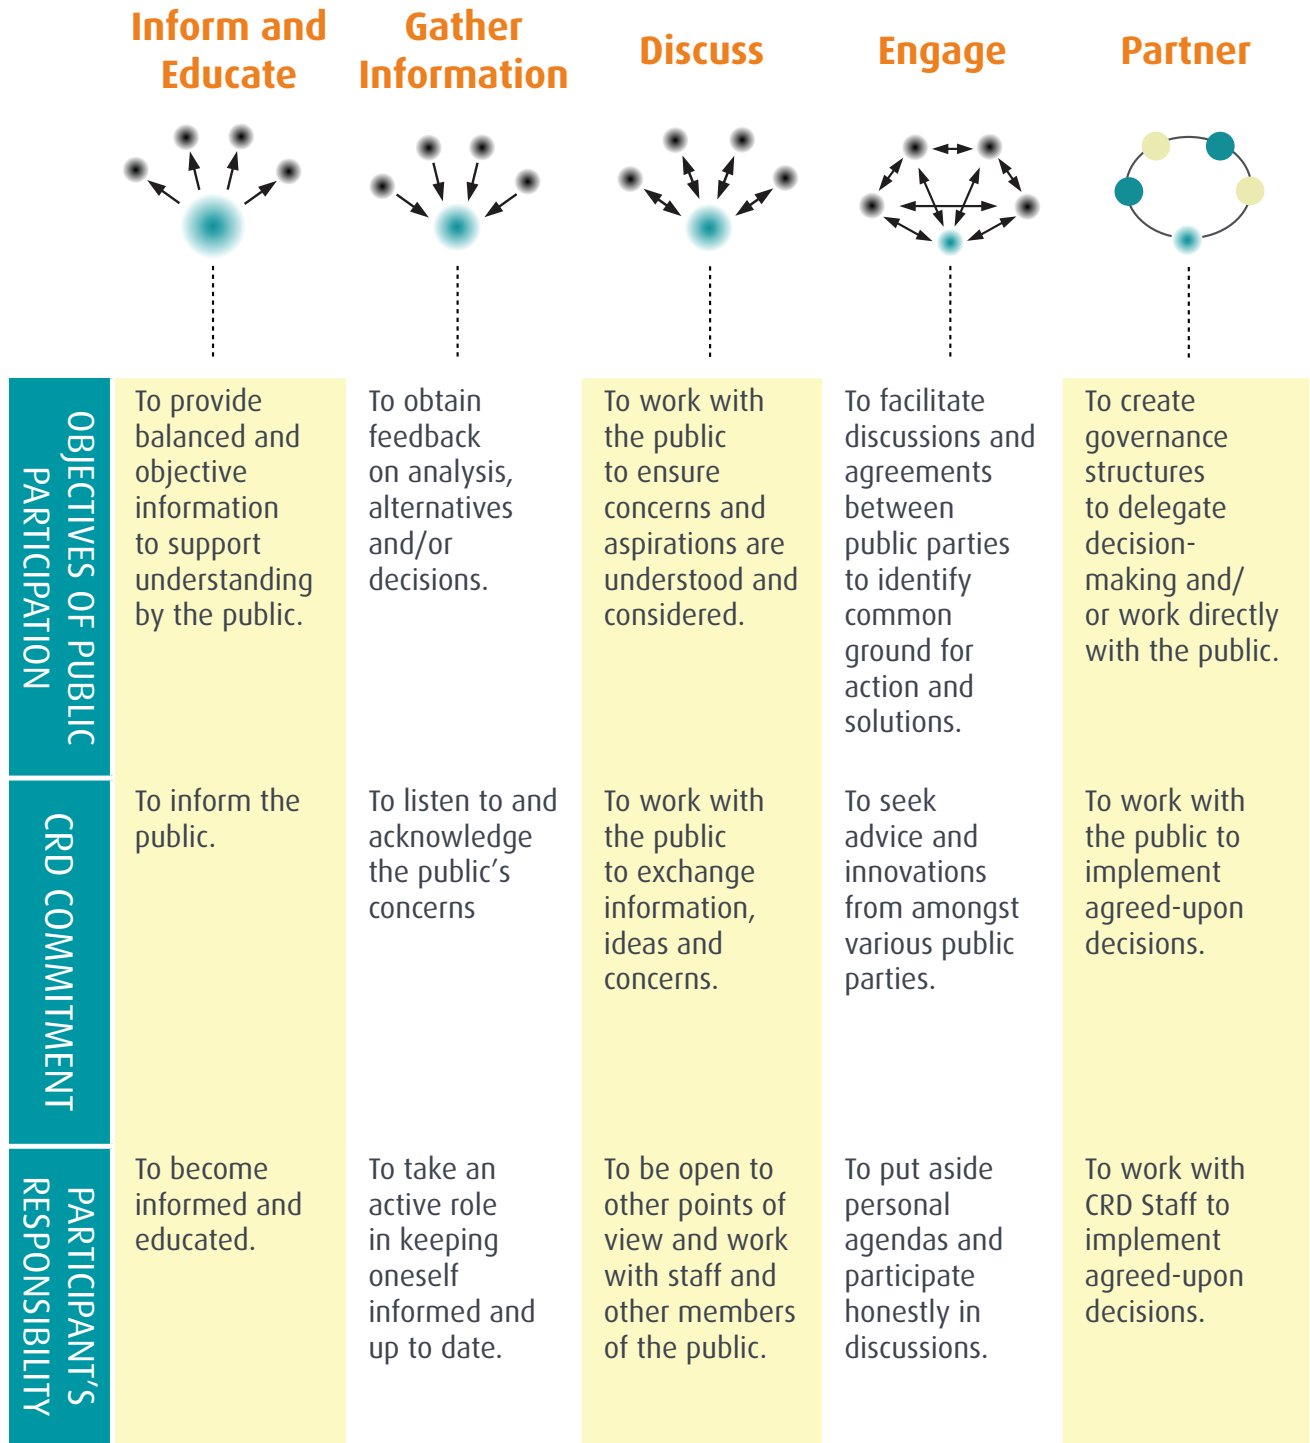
|  | Inform and Educate | Gather Information | Discuss | Engage | Partner |
|---|---|---|---|---|---|
| OBJECTIVES OF PUBLIC PARTICIPATION | To provide balanced and objective information to support understanding by the public. | To obtain feedback on analysis, alternatives and/or decisions. | To work with the public to ensure concerns and aspirations are understood and considered. | To facilitate discussions and agreements between public parties to identify common ground for action and solutions. | To create governance structures to delegate decision-making and/or work directly with the public. |
| CRD COMMITMENT | To inform the public. | To listen to and acknowledge the public's concerns | To work with the public to exchange information, ideas and concerns. | To seek advice and innovations from amongst various public parties. | To work with the public to implement agreed-upon decisions. |
| PARTICIPANT'S RESPONSIBILITY | To become informed and educated. | To take an active role in keeping oneself informed and up to date. | To be open to other points of view and work with staff and other members of the public. | To put aside personal agendas and participate honestly in discussions. | To work with CRD Staff to implement agreed-upon decisions. |